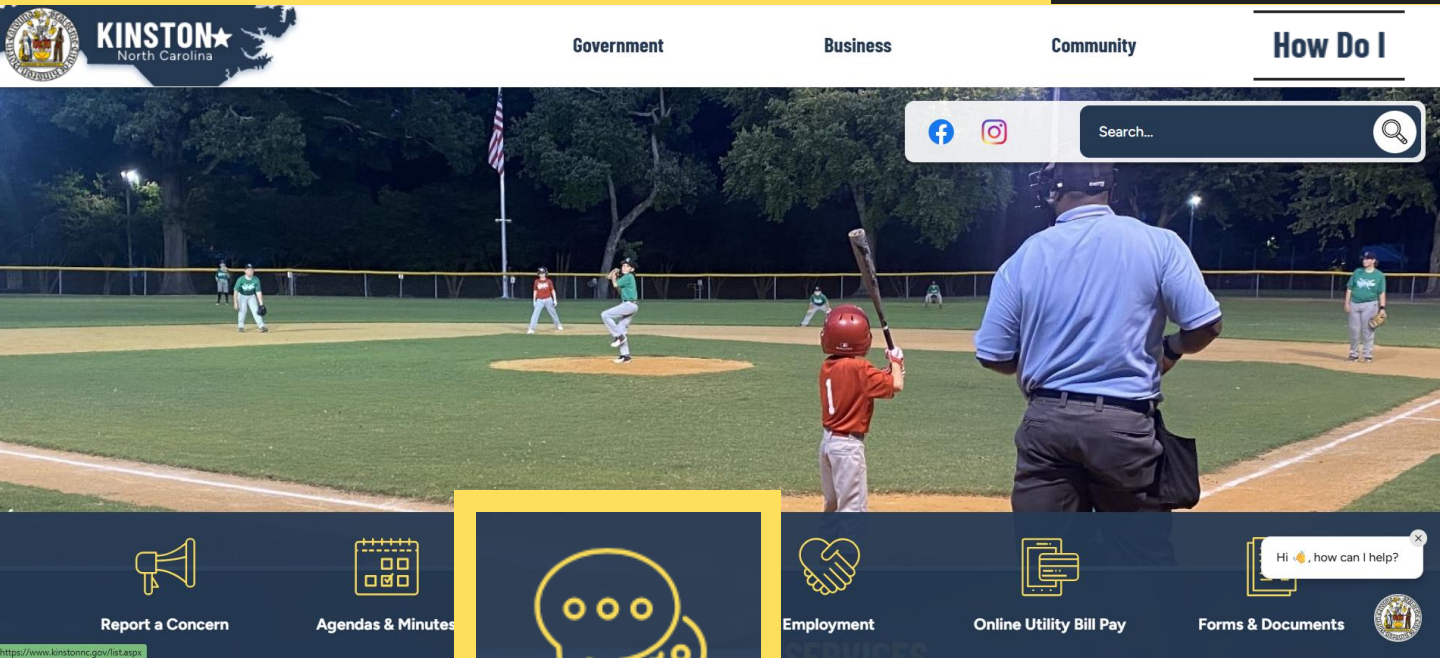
KINSTON★
North Carolina

Government
Business
Community
How Do I

Search...

Report a Concern
Agendas & Minutes
Employment
Online Utility Bill Pay
Forms & Documents

Hi 👋, how can I help?

https://www.kinstonnc.gov/list.aspx